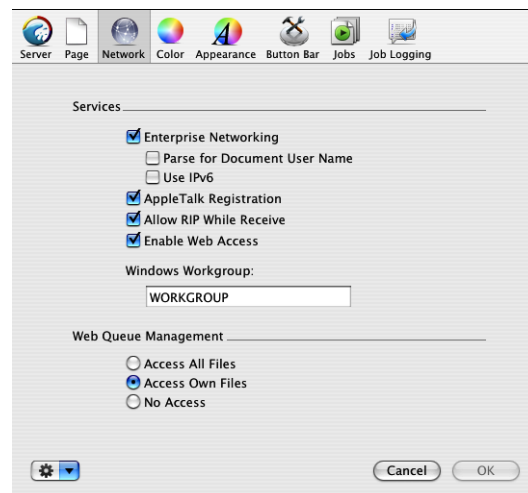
Server Page Network Color Appearance Button Bar Jobs Job Logging

Services

Enterprise Networking

Parse for Document User Name

Use IPv6

AppleTalk Registration

Allow RIP While Receive

Enable Web Access

Windows Workgroup:

WORKGROUP

Web Queue Management

Access All Files

Access Own Files

No Access

Cancel OK